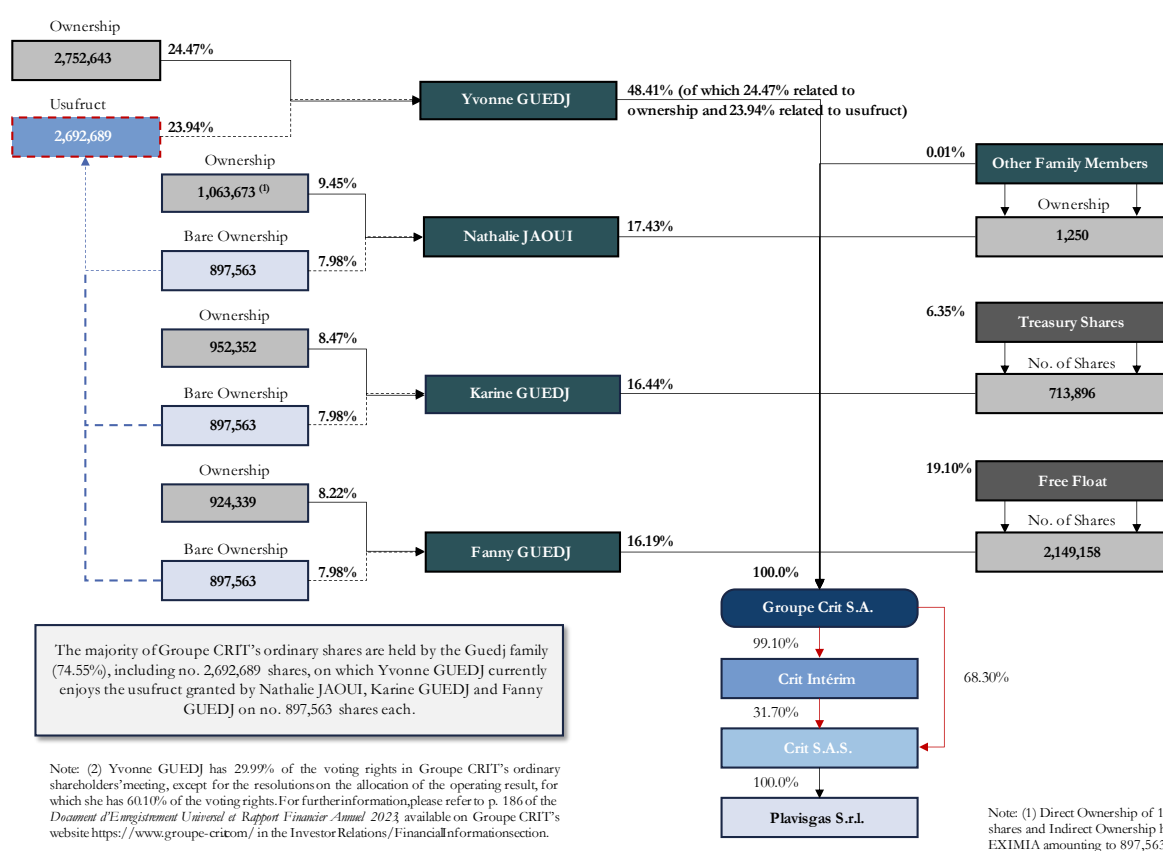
Ownership

2,752,643

24.47%

Usufruct

2,692,689

23.94%

Yvonne GUEDJ

48.41% (of which 24.47% related to ownership and 23.94% related to usufruct)

Ownership

1,063,673 $^{(1)}$

9.45%

Bare Ownership

897,563

7.98%

Nathalie JAOUI

17.43%

0.01%

Other Family Members

Ownership

1,250

Ownership

952,352

8.47%

Bare Ownership

897,563

7.98%

Karine GUEDJ

16.44%

6.35%

Treasury Shares

No. of Shares

713,896

Ownership

924,339

8.22%

Bare Ownership

897,563

7.98%

Fanny GUEDJ

16.19%

19.10%

Free Float

No. of Shares

2,149,158

100.0%

Groupe Crit S.A.

99.10%

Crit Intérim

68.30%

31.70%

Crit S.A.S.

100.0%

Plavisgas S.r.l.

The majority of Groupe CRIT's ordinary shares are held by the Guedj family (74.55%), including no. 2,692,689 shares, on which Yvonne GUEDJ currently enjoys the usufruct granted by Nathalie JAOUI, Karine GUEDJ and Fanny GUEDJ on no. 897,563 shares each.

Note: (2) Yvonne GUEDJ has 29.99% of the voting rights in Groupe CRIT's ordinary shareholders'meeting, except for the resolutions on the allocation of the operating result, for which she has 60.10% of the voting rights. For further information, please refer to p. 186 of the Document d'Enregistrement Universel et Rapport Financier Annuel 2023, available on Groupe CRIT's website https://www.groupe-crit.com/ in the Investor Relations/Financial Information section.

Note: (1) Direct Ownership of 1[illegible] shares and Indirect Ownership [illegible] EXIMIA amounting to 897,56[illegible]